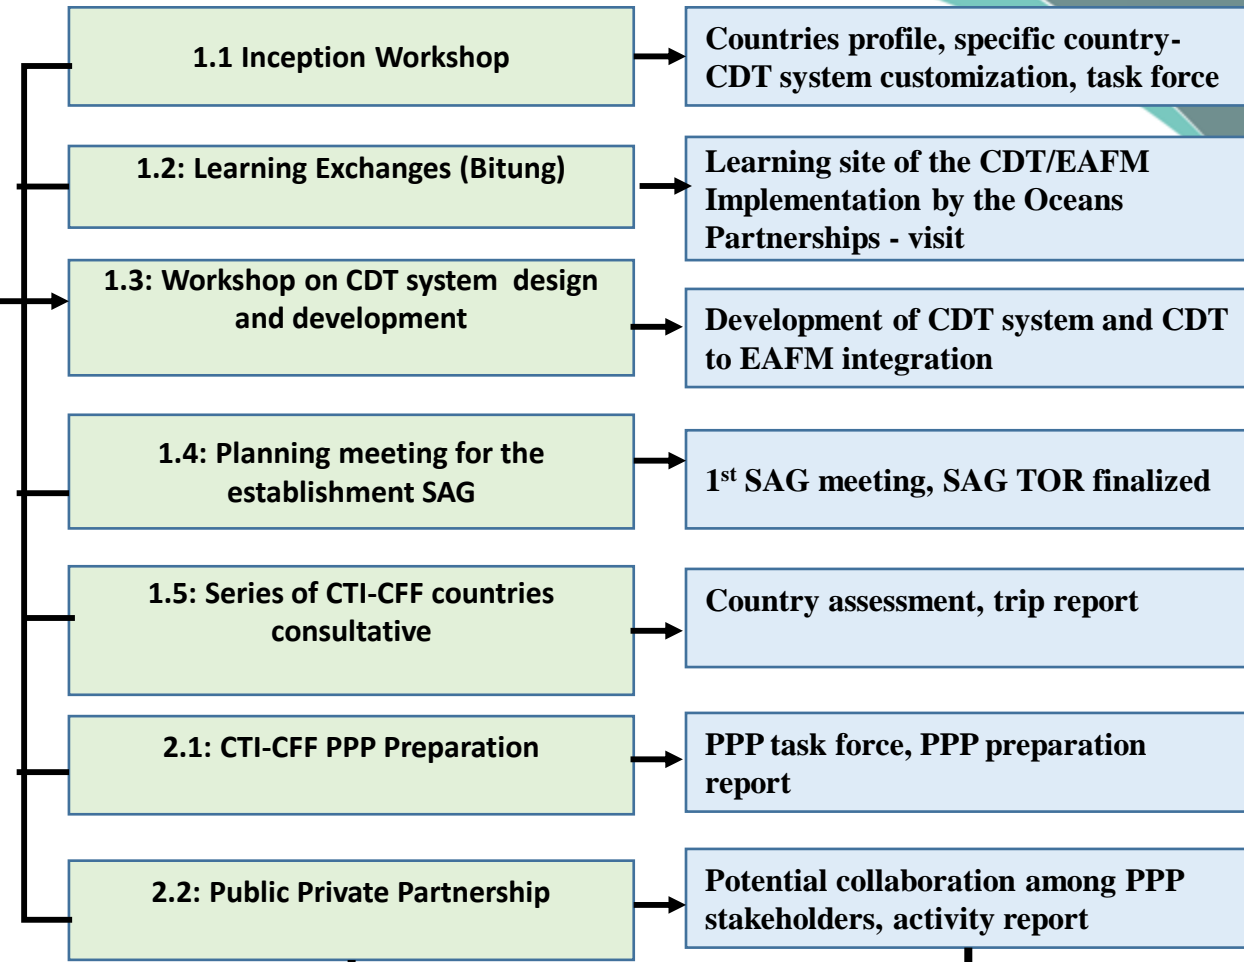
1.1 Inception Workshop

Countries profile, specific country-CDT system customization, task force

1.2: Learning Exchanges (Bitung)

Learning site of the CDT/EAFM Implementation by the Oceans Partnerships - visit

1.3: Workshop on CDT system design and development

Development of CDT system and CDT to EAFM integration

1.4: Planning meeting for the establishment SAG

1$^{st}$ SAG meeting, SAG TOR finalized

1.5: Series of CTI-CFF countries consultative

Country assessment, trip report

2.1: CTI-CFF PPP Preparation

PPP task force, PPP preparation report

2.2: Public Private Partnership

Potential collaboration among PPP stakeholders, activity report